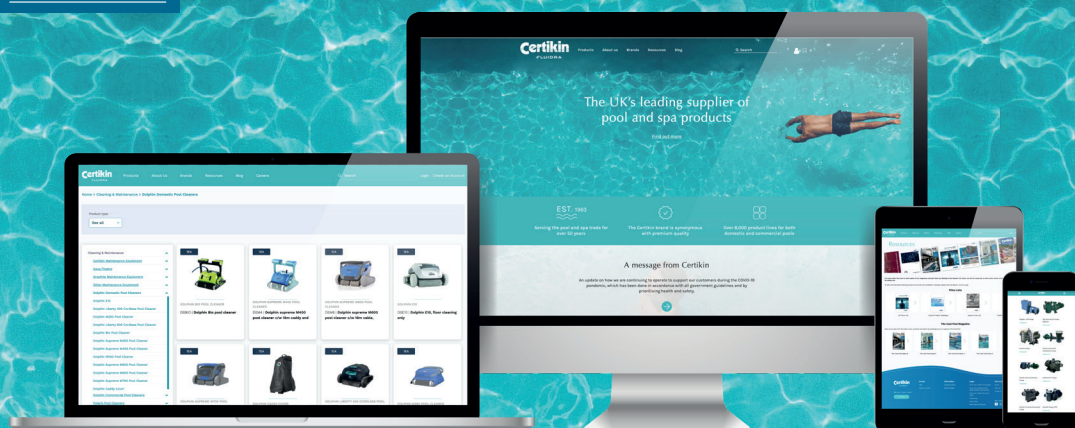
Certikin FLUIDRA

Products About us Brands Resources Blog

Search

The UK's leading supplier of pool and spa products

Find out more

EST. 1962

Serving the pool and spa trade for over 50 years

The Certikin brand is synonymous with premium quality

Over 8,000 product lines for both domestic and commercial pools

A message from Certikin

An update on how we are continuing to operate to support our customers during the COVID-19 pandemic, which has been done in accordance with all government guidelines and by prioritising health and safety.

Certikin

Products About Us Brands Resources Blog Careers

Search

Login

Home > Cleaning & Maintenance > Dolphin Domestic Pool Cleaners

Product type

Cleaning & Maintenance

Certikin Maintenance Equipment

Dolphin E10

Dolphin Domestic Pool Cleaners

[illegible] | Dolphin Bio pool cleaner

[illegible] | Dolphin supreme M400 pool cleaner c/w 18m caddy and

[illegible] | Dolphin supreme M600 pool cleaner c/w 18m cable,

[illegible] | Dolphin E10, floor cleaning only

Resources

Certikin